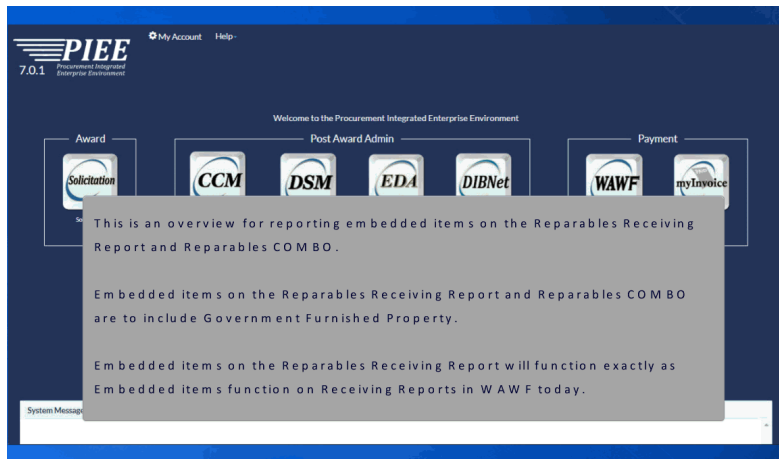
PIEE
7.0.1 Procurement Integrated Enterprise Environment

My Account Help

Welcome to the Procurement Integrated Enterprise Environment

Award
Solicitation
So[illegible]

Post Award Admin
CCM
DSM
EDA
DIBNet

Payment
WAWF
myInvoice

This is an overview for reporting embedded items on the Reparables Receiving Report and Reparables COMBO.

Embedded items on the Reparables Receiving Report and Reparables COMBO are to include Government Furnished Property.

Embedded items on the Reparables Receiving Report will function exactly as Embedded items function on Receiving Reports in WAWF today.

System Messag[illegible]